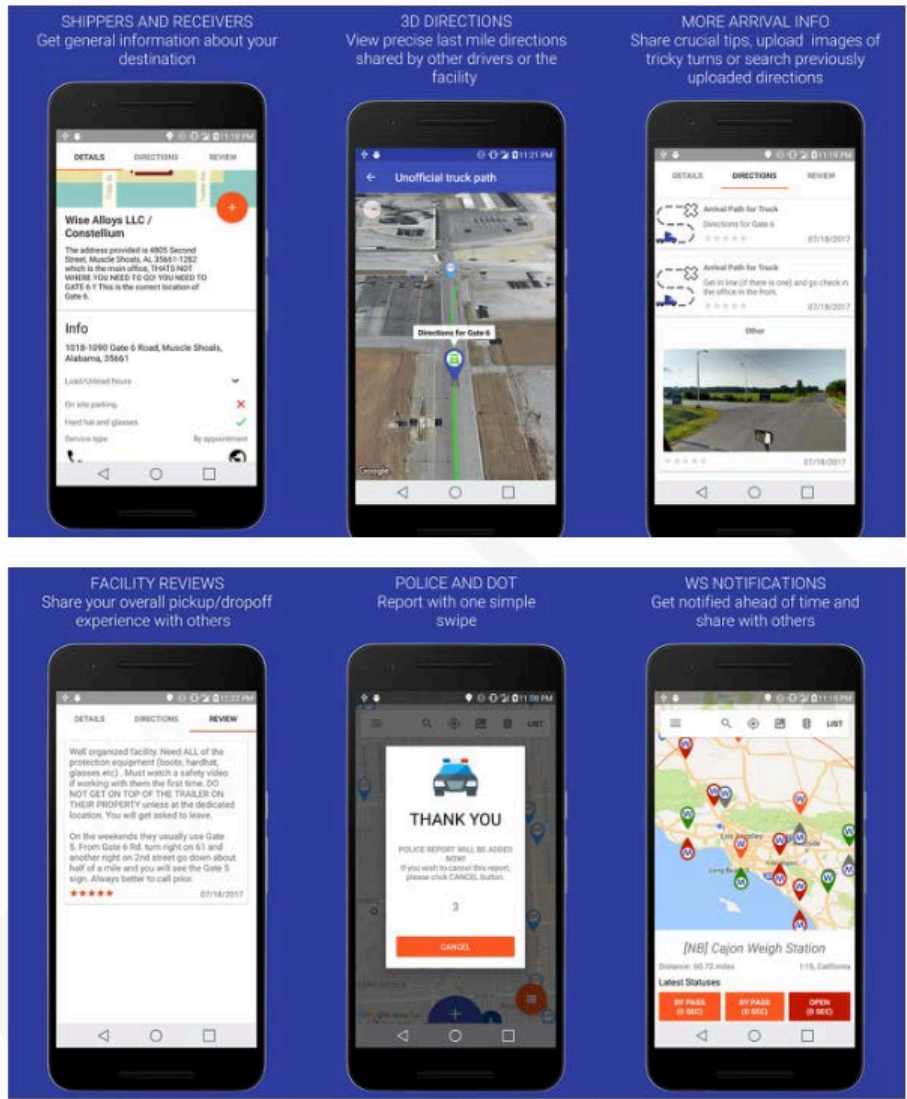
SHIPPERS AND RECEIVERS
Get general information about your destination

11:18 PM

DETAILS DIRECTIONS REVIEW

Wise Alloys LLC / Constellium

The address provided is 4805 Second Street, Muscle Shoals, AL 35661-1282 which is the main office, THATS NOT WHERE YOU NEED TO GO! YOU NEED TO GATE 6 !! This is the correct location of Gate 6.

Info

1018-1090 Gate 6 Road, Muscle Shoals, Alabama, 35661

Load/Unload hours

On site parking

Hard hat and glasses

Service type By appointment

3D DIRECTIONS
View precise last mile directions shared by other drivers or the facility

11:21 PM

Unofficial truck path

Directions for Gate 6

Google

MORE ARRIVAL INFO
Share crucial tips, upload images of tricky turns or search previously uploaded directions

11:19 PM

DETAILS DIRECTIONS REVIEW

Arrival Path for Truck
Directions for Gate 6
07/18/2017

Arrival Path for Truck
Get in line (if there is one) and go check in the office in the from.
07/18/2017

Other

07/18/2017

FACILITY REVIEWS
Share your overall pickup/dropoff experience with others

11:22 PM

DETAILS DIRECTIONS REVIEW

Well organized facility. Need ALL of the protection equipment (boots, hardhat, glasses etc) . Must watch a safety video if working with them the first time. DO NOT GET ON TOP OF THE TRAILER ON THEIR PROPERTY unless at the dedicated location. You will get asked to leave.

On the weekends they usually use Gate 5. From Gate 6 Rd. turn right on 61 and another right on 2nd street go down about half of a mile and you will see the Gate 5 sign. Always better to call prior.

07/18/2017

POLICE AND DOT
Report with one simple swipe

11:08 PM

LIST

THANK YOU

POLICE REPORT WILL BE ADDED NOW!
If you wish to cancel this report, please click CANCEL button.

3

CANCEL

WS NOTIFICATIONS
Get notified ahead of time and share with others

11:19 PM

LIST

Los Angeles
Long Beach

[NB] Cajon Weigh Station
Distance: 60.72 miles I-15, California

Latest Statuses

BY PASS (0 SEC)
BY PASS (0 SEC)
OPEN (0 SEC)